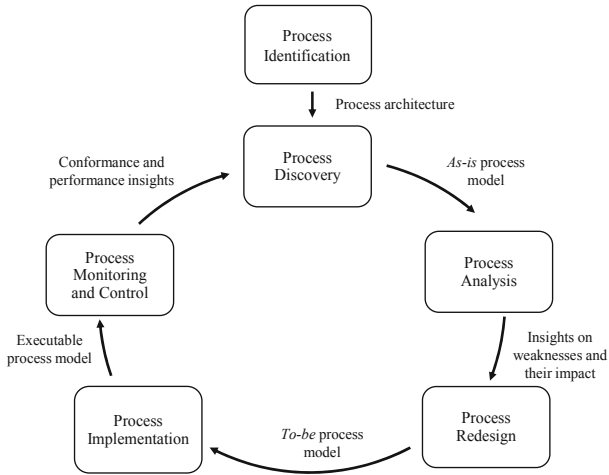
Process Identification

Process architecture

Process Discovery

Conformance and performance insights

*As-is* process model

Process Monitoring and Control

Process Analysis

Executable process model

Insights on weaknesses and their impact

Process Implementation

*To-be* process model

Process Redesign